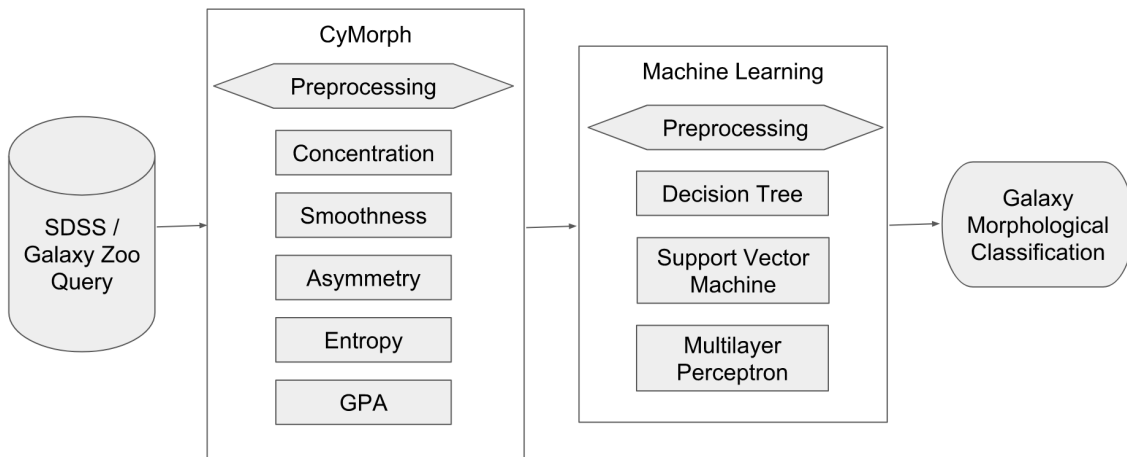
SDSS / Galaxy Zoo Query

CyMorph

Preprocessing

Concentration

Smoothness

Asymmetry

Entropy

GPA

Machine Learning

Preprocessing

Decision Tree

Support Vector Machine

Multilayer Perceptron

Galaxy Morphological Classification